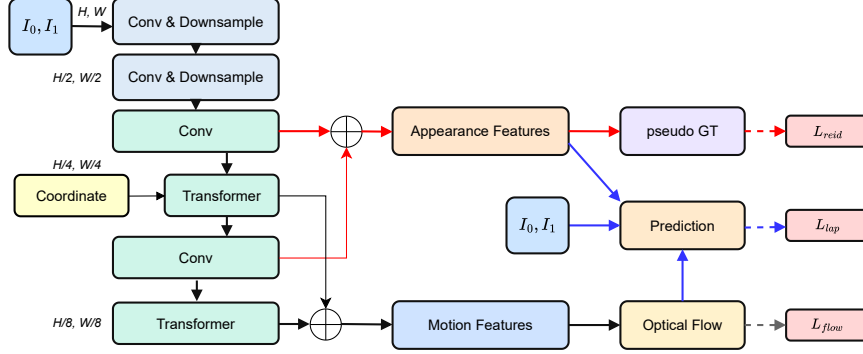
$I_0, I_1$

H, W

Conv & Downsample

H/2, W/2

Conv & Downsample

Conv

H/4, W/4

Coordinate

Transformer

Conv

H/8, W/8

Transformer

Appearance Features

pseudo GT

$L_{reid}$

$I_0, I_1$

Prediction

$L_{lap}$

Motion Features

Optical Flow

$L_{flow}$